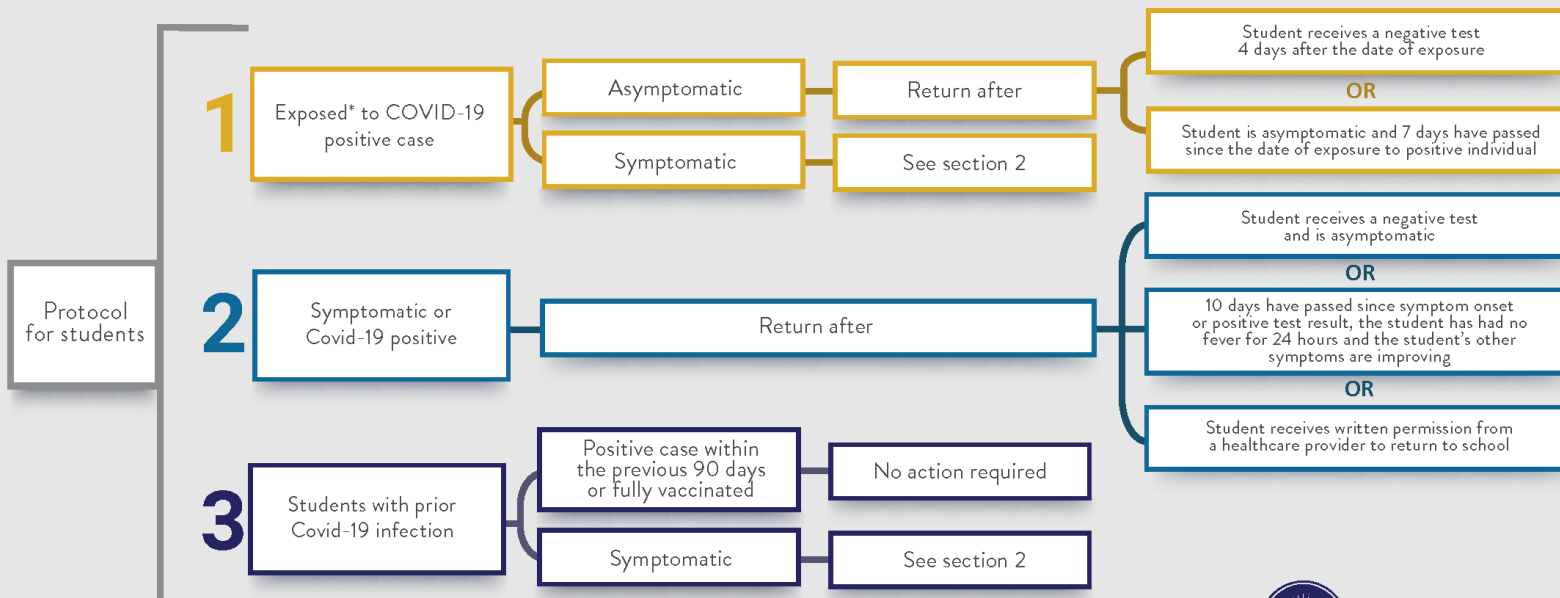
Protocol for students

1

Exposed* to COVID-19 positive case

Asymptomatic

Return after

Student receives a negative test 4 days after the date of exposure

OR

Student is asymptomatic and 7 days have passed since the date of exposure to positive individual

Symptomatic

See section 2

2

Symptomatic or Covid-19 positive

Return after

Student receives a negative test and is asymptomatic

OR

10 days have passed since symptom onset or positive test result, the student has had no fever for 24 hours and the student's other symptoms are improving

OR

Student receives written permission from a healthcare provider to return to school

3

Students with prior Covid-19 infection

Positive case within the previous 90 days or fully vaccinated

No action required

Symptomatic

See section 2